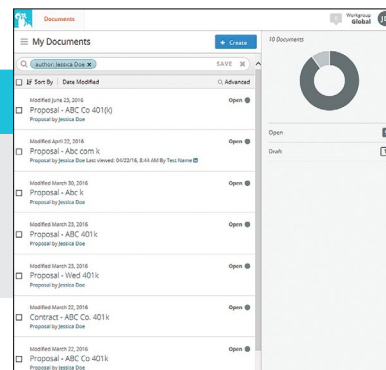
Documents

Workgroup Global

My Documents

+ Create

author: Jessica Doe ×

SAVE ×

Sort By | Date Modified

Advanced

Modified June 23, 2016
Proposal - ABC Co 401(k)
Proposal by Jessica Doe
Open

Modified April 22, 2016
Proposal - Abc com k
Proposal by Jessica Doe Last viewed: 04/22/16, 8:44 AM By Test Name
Open

Modified March 30, 2016
Proposal - Abc k
Proposal by Jessica Doe
Open

Modified March 23, 2016
Proposal - ABC Co. 401k
Proposal by Jessica Doe
Open

Modified March 23, 2016
Proposal - Wed 401k
Proposal by Jessica Doe
Open

Modified March 22, 2016
Contract - ABC Co. 401k
Proposal by Jessica Doe
Open

Modified March 22, 2016
Proposal - ABC Co 401k
Proposal by Jessica Doe
Open

10 Documents

Open

Draft